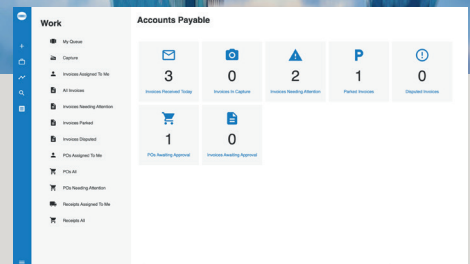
Work

My Queue
Capture
Invoices Assigned To Me
All Invoices
Invoices Needing Attention
Invoices Parked
Invoices Disputed
POs Assigned To Me
POs All
POs Needing Attention
Receipts Assigned To Me
Receipts All

Accounts Payable

3
Invoices Received Today

0
Invoices In Capture

2
Invoices Needing Attention

P
1
Parked Invoices

0
Disputed Invoices

1
POs Awaiting Approval

0
Invoices Awaiting Approval